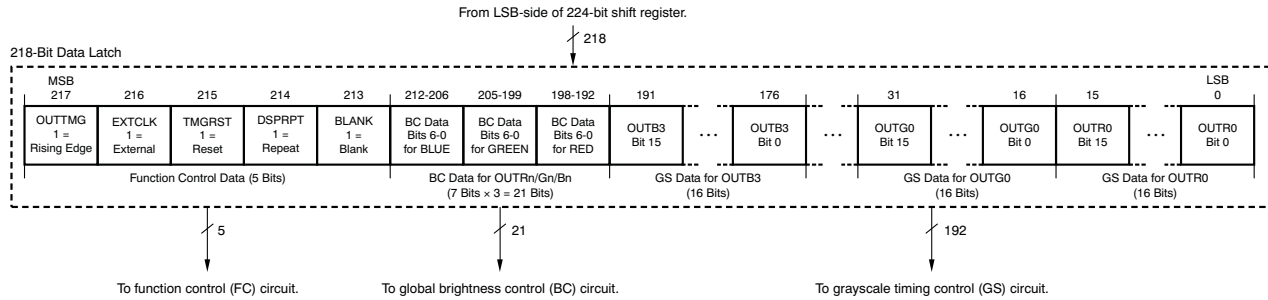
From LSB-side of 224-bit shift register.

218

218-Bit Data Latch

MSB
217

216

215

214

213

212-206

205-199

198-192

191

176

31

16

15

LSB
0

OUTTMG
1 =
Rising Edge

EXTCLK
1 =
External

TMGRST
1 =
Reset

DSPRPT
1 =
Repeat

BLANK
1 =
Blank

BC Data
Bits 6-0
for BLUE

BC Data
Bits 6-0
for GREEN

BC Data
Bits 6-0
for RED

OUTB3
Bit 15

...

OUTB3
Bit 0

...

OUTG0
Bit 15

...

OUTG0
Bit 0

OUTR0
Bit 15

...

OUTR0
Bit 0

Function Control Data (5 Bits)

BC Data for OUTRn/Gn/Bn
(7 Bits × 3 = 21 Bits)

GS Data for OUTB3
(16 Bits)

GS Data for OUTG0
(16 Bits)

GS Data for OUTR0
(16 Bits)

5

21

192

To function control (FC) circuit.

To global brightness control (BC) circuit.

To grayscale timing control (GS) circuit.